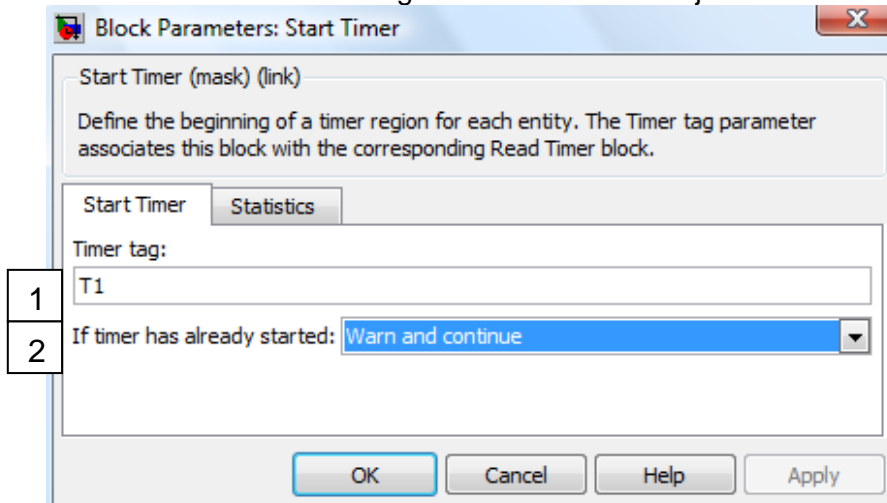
Block Parameters: Start Timer

Start Timer (mask) (link)

Define the beginning of a timer region for each entity. The Timer tag parameter associates this block with the corresponding Read Timer block.

Start Timer

Statistics

Timer tag:

1

T1

2

If timer has already started: Warn and continue

OK

Cancel

Help

Apply